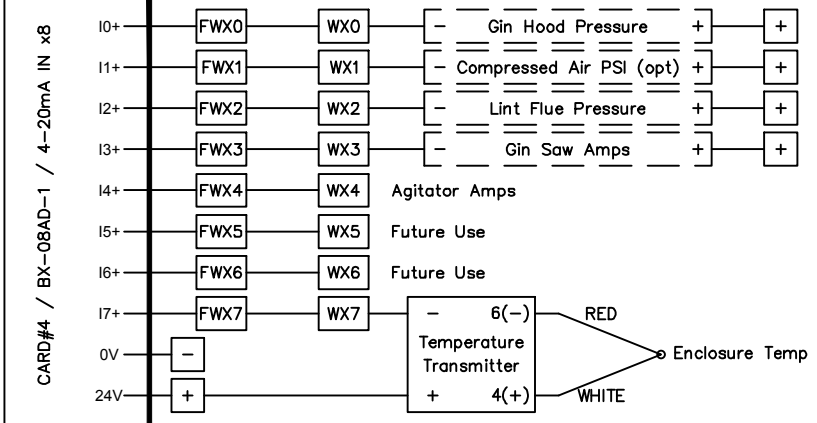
CARD#4 / BX-08AD-1 / 4-20mA IN x8

I0+ FWX0 WX0 – Gin Hood Pressure + +

I1+ FWX1 WX1 – Compressed Air PSI (opt) + +

I2+ FWX2 WX2 – Lint Flue Pressure + +

I3+ FWX3 WX3 – Gin Saw Amps + +

I4+ FWX4 WX4 Agitator Amps

I5+ FWX5 WX5 Future Use

I6+ FWX6 WX6 Future Use

I7+ FWX7 WX7 – 6(–) RED

Temperature Transmitter

Enclosure Temp

0V –

24V + + 4(+) WHITE